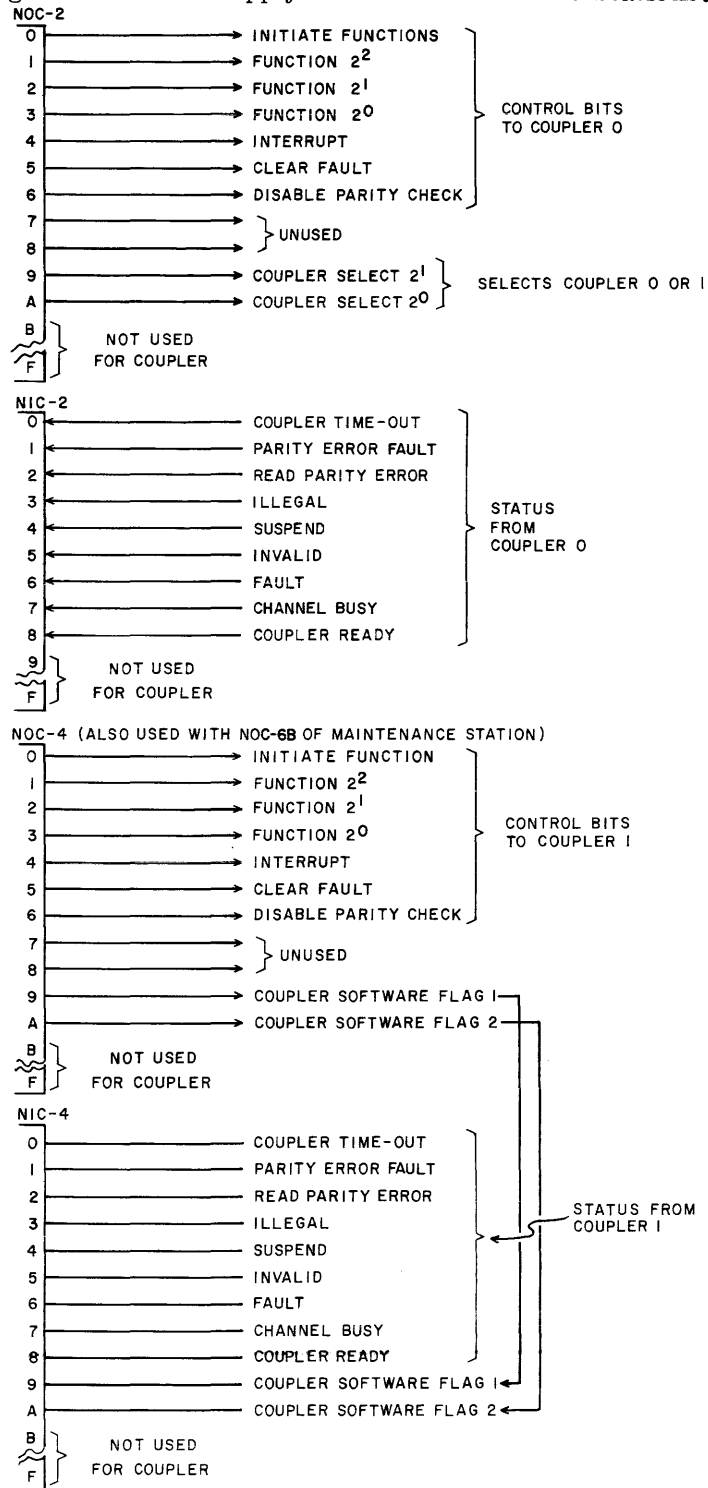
NOC-2
0 INITIATE FUNCTIONS
1 FUNCTION $2^2$
2 FUNCTION $2^1$
3 FUNCTION $2^0$
4 INTERRUPT
5 CLEAR FAULT
6 DISABLE PARITY CHECK
CONTROL BITS TO COUPLER 0
7
8
UNUSED
9 COUPLER SELECT $2^1$
A COUPLER SELECT $2^0$
SELECTS COUPLER 0 OR 1
B
F
NOT USED FOR COUPLER

NIC-2
0 COUPLER TIME-OUT
1 PARITY ERROR FAULT
2 READ PARITY ERROR
3 ILLEGAL
4 SUSPEND
5 INVALID
6 FAULT
7 CHANNEL BUSY
8 COUPLER READY
STATUS FROM COUPLER 0
9
F
NOT USED FOR COUPLER

NOC-4 (ALSO USED WITH NOC-6B OF MAINTENANCE STATION)
0 INITIATE FUNCTION
1 FUNCTION $2^2$
2 FUNCTION $2^1$
3 FUNCTION $2^0$
4 INTERRUPT
5 CLEAR FAULT
6 DISABLE PARITY CHECK
CONTROL BITS TO COUPLER 1
7
8
UNUSED
9 COUPLER SOFTWARE FLAG 1
A COUPLER SOFTWARE FLAG 2
B
F
NOT USED FOR COUPLER

NIC-4
0 COUPLER TIME-OUT
1 PARITY ERROR FAULT
2 READ PARITY ERROR
3 ILLEGAL
4 SUSPEND
5 INVALID
6 FAULT
7 CHANNEL BUSY
8 COUPLER READY
STATUS FROM COUPLER 1
9 COUPLER SOFTWARE FLAG 1
A COUPLER SOFTWARE FLAG 2
B
F
NOT USED FOR COUPLER